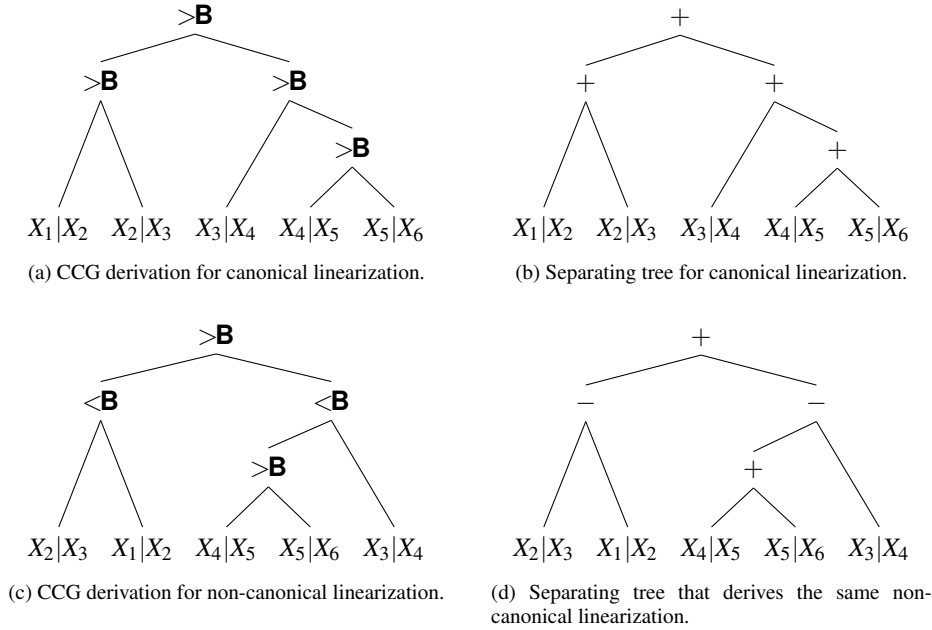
$>\mathbf{B}$

$>\mathbf{B}$ $>\mathbf{B}$

$>\mathbf{B}$

$X_1|X_2$ $X_2|X_3$ $X_3|X_4$ $X_4|X_5$ $X_5|X_6$

(a) CCG derivation for canonical linearization.

$+$

$+$ $+$

$+$

$X_1|X_2$ $X_2|X_3$ $X_3|X_4$ $X_4|X_5$ $X_5|X_6$

(b) Separating tree for canonical linearization.

$>\mathbf{B}$

$<\mathbf{B}$ $<\mathbf{B}$

$>\mathbf{B}$

$X_2|X_3$ $X_1|X_2$ $X_4|X_5$ $X_5|X_6$ $X_3|X_4$

(c) CCG derivation for non-canonical linearization.

$+$

$-$ $-$

$+$

$X_2|X_3$ $X_1|X_2$ $X_4|X_5$ $X_5|X_6$ $X_3|X_4$

(d) Separating tree that derives the same non-canonical linearization.